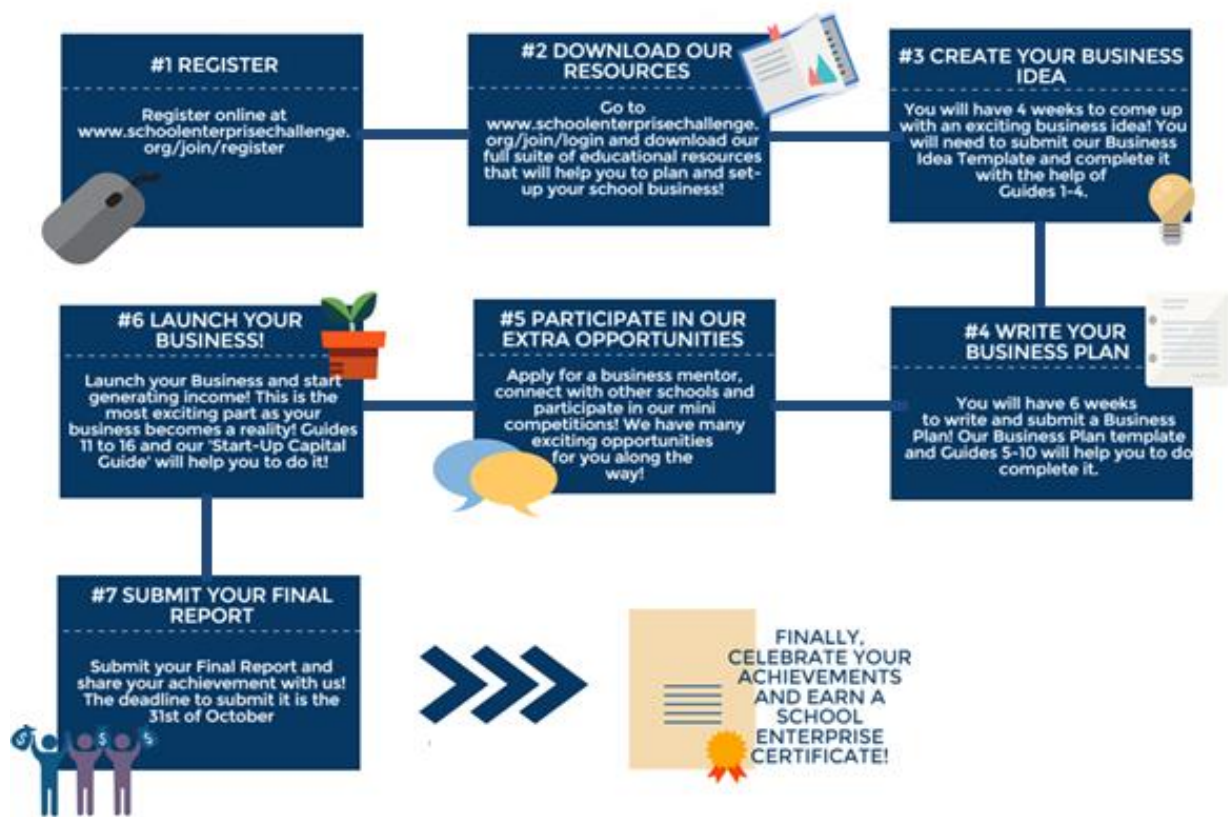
#1 REGISTER

Register online at www.schoolenterprisechallenge.org/join/register

#2 DOWNLOAD OUR RESOURCES

Go to www.schoolenterprisechallenge.org/join/login and download our full suite of educational resources that will help you to plan and set-up your school business!

#3 CREATE YOUR BUSINESS IDEA

You will have 4 weeks to come up with an exciting business idea! You will need to submit our Business Idea Template and complete it with the help of Guides 1-4.

#4 WRITE YOUR BUSINESS PLAN

You will have 6 weeks to write and submit a Business Plan! Our Business Plan template and Guides 5-10 will help you to do complete it.

#5 PARTICIPATE IN OUR EXTRA OPPORTUNITIES

Apply for a business mentor, connect with other schools and participate in our mini competitions! We have many exciting opportunities for you along the way!

#6 LAUNCH YOUR BUSINESS!

Launch your Business and start generating income! This is the most exciting part as your business becomes a reality! Guides 11 to 16 and our 'Start-Up Capital Guide' will help you to do it!

#7 SUBMIT YOUR FINAL REPORT

Submit your Final Report and share your achievement with us! The deadline to submit it is the 31st of October

FINALLY, CELEBRATE YOUR ACHIEVEMENTS AND EARN A SCHOOL ENTERPRISE CERTIFICATE!